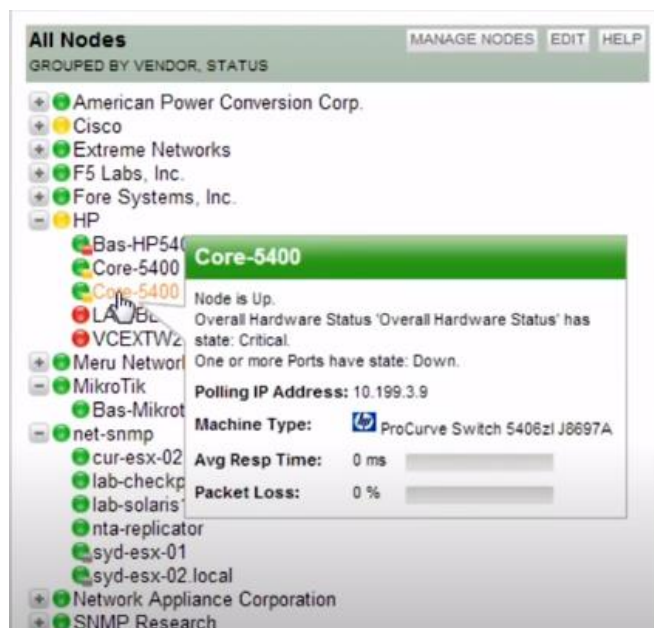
All Nodes
GROUPED BY VENDOR, STATUS

MANAGE NODES EDIT HELP

American Power Conversion Corp.
Cisco
Extreme Networks
F5 Labs, Inc.
Fore Systems, Inc.
HP
Bas-HP54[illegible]
Core-5400
Core-5400
LA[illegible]B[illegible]
VCEXTW2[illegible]
Meru Networ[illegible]
MikroTik
Bas-Mikrot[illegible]
net-snmp
cur-esx-02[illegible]
lab-checkp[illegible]
lab-solaris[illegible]
nta-replicator
syd-esx-01
syd-esx-02.local
Network Appliance Corporation
SNMP Research

Core-5400

Node is Up.
Overall Hardware Status 'Overall Hardware Status' has state: Critical.
One or more Ports have state: Down.

| Polling IP Address: | 10.199.3.9 |
|---|---|
| Machine Type: | ProCurve Switch 5406zl J8697A |
| Avg Resp Time: | 0 ms |
| Packet Loss: | 0 % |